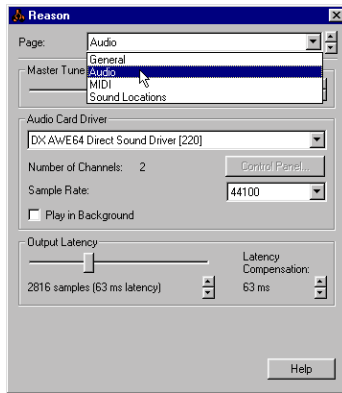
Reason

Page: Audio

General
Audio
MIDI
Sound Locations

Master Tune

Audio Card Driver

DX AWE64 Direct Sound Driver [220]

Number of Channels: 2

Control Panel...

Sample Rate:

44100

Play in Background

Output Latency

Latency Compensation:

2816 samples (63 ms latency)

63 ms

Help